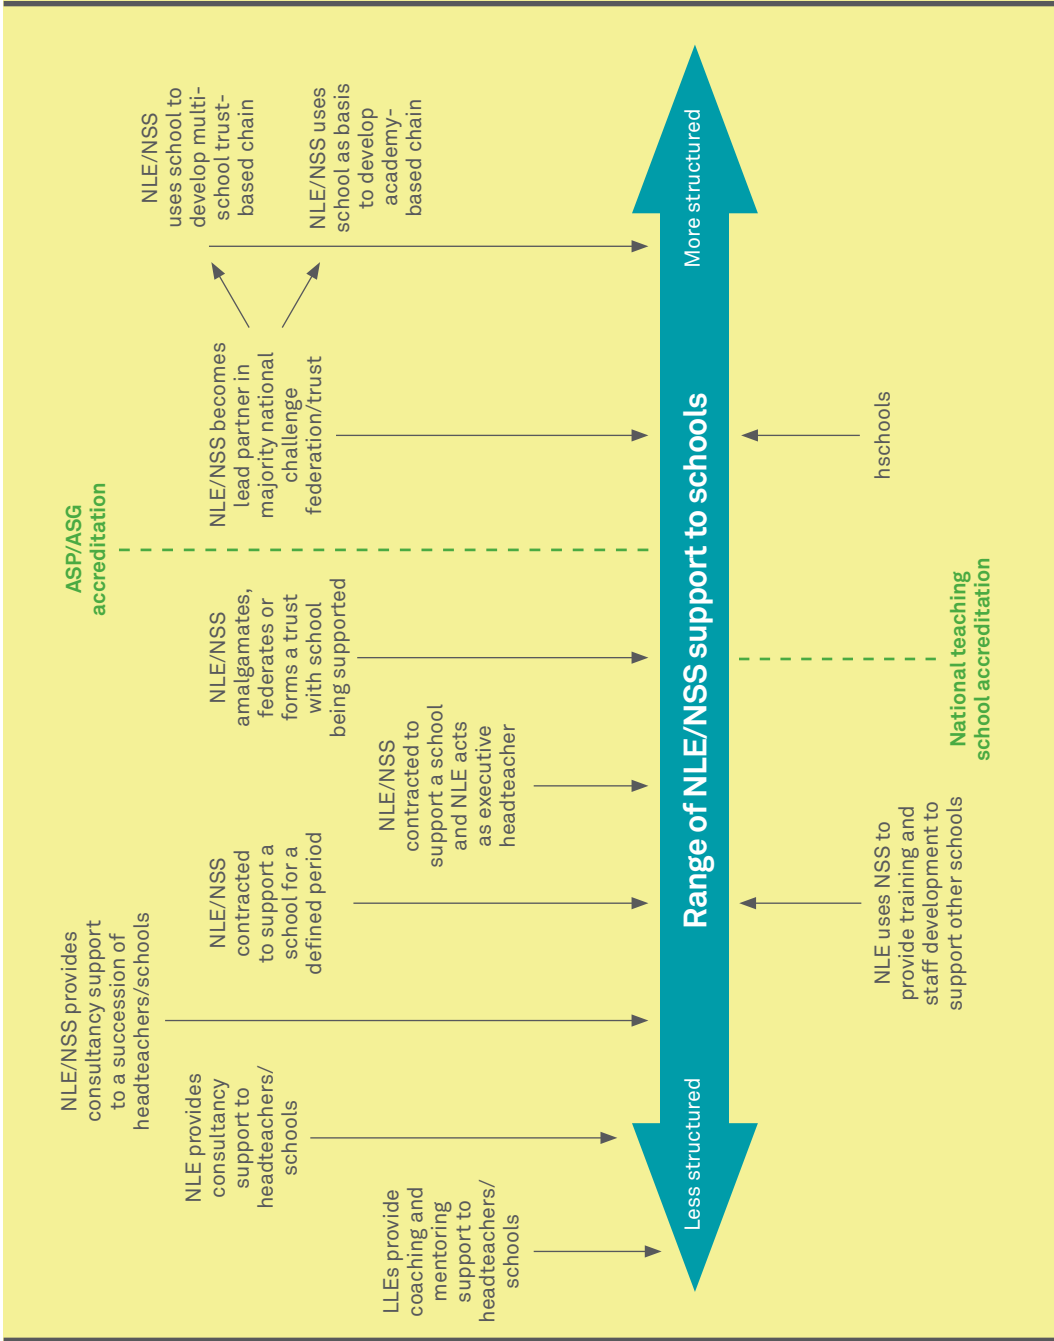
Range of NLE/NSS support to schools

Less structured

More structured

LLEs provide coaching and mentoring support to headteachers/ schools

NLE provides consultancy support to headteachers/ schools

NLE/NSS provides consultancy support to a succession of headteachers/schools

NLE/NSS contracted to support a school for a defined period

NLE/NSS contracted to support a school and NLE acts as executive headteacher

NLE/NSS amalgamates, federates or forms a trust with school being supported

ASP/ASG accreditation

NLE/NSS becomes lead partner in majority national challenge federation/trust

NLE/NSS uses school to develop multi-school trust-based chain

NLE/NSS uses school as basis to develop academy-based chain

NLE uses NSS to provide training and staff development to support other schools

National teaching school accreditation

hschools